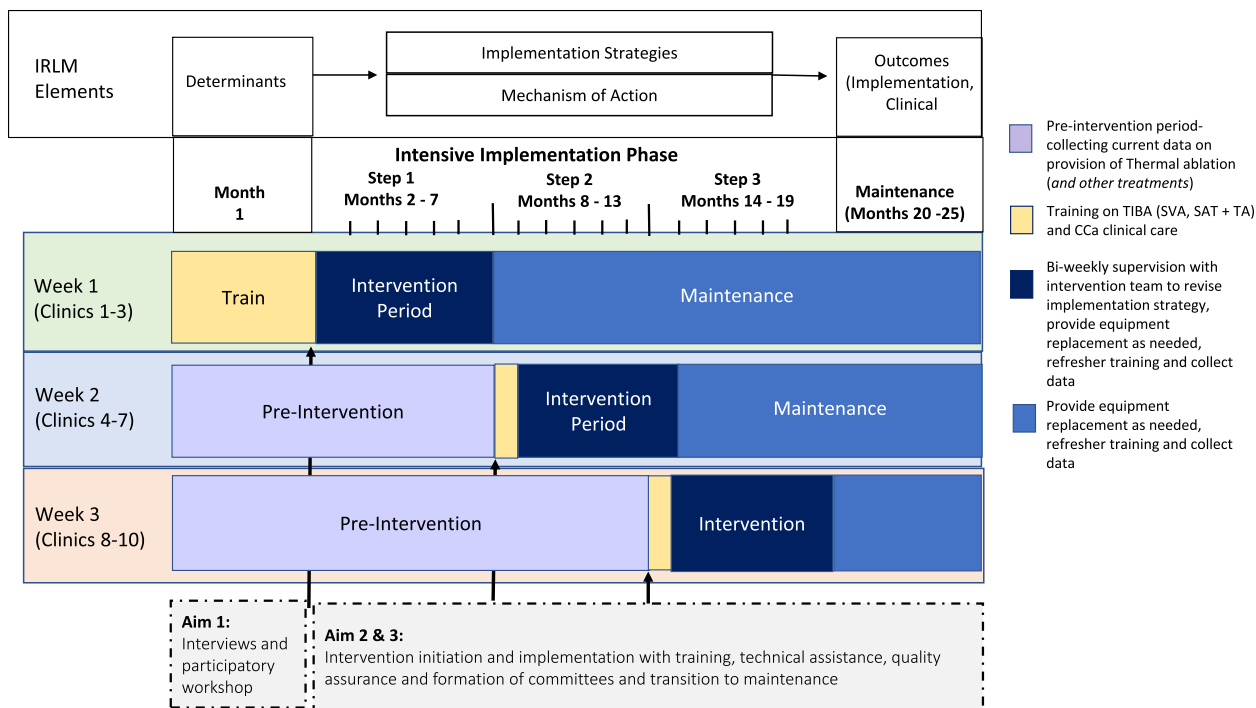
IRLM Elements

Determinants

Implementation Strategies

Mechanism of Action

Outcomes (Implementation, Clinical

Intensive Implementation Phase

Month 1

Step 1 Months 2 - 7

Step 2 Months 8 - 13

Step 3 Months 14 - 19

Maintenance (Months 20 -25)

Week 1 (Clinics 1-3)

Train

Intervention Period

Maintenance

Week 2 (Clinics 4-7)

Pre-Intervention

Intervention Period

Maintenance

Week 3 (Clinics 8-10)

Pre-Intervention

Intervention

Pre-intervention period- collecting current data on provision of Thermal ablation (*and other treatments*)

Training on TIBA (SVA, SAT + TA) and CCa clinical care

Bi-weekly supervision with intervention team to revise implementation strategy, provide equipment replacement as needed, refresher training and collect data

Provide equipment replacement as needed, refresher training and collect data

**Aim 1:**
Interviews and participatory workshop

**Aim 2 & 3:**
Intervention initiation and implementation with training, technical assistance, quality assurance and formation of committees and transition to maintenance